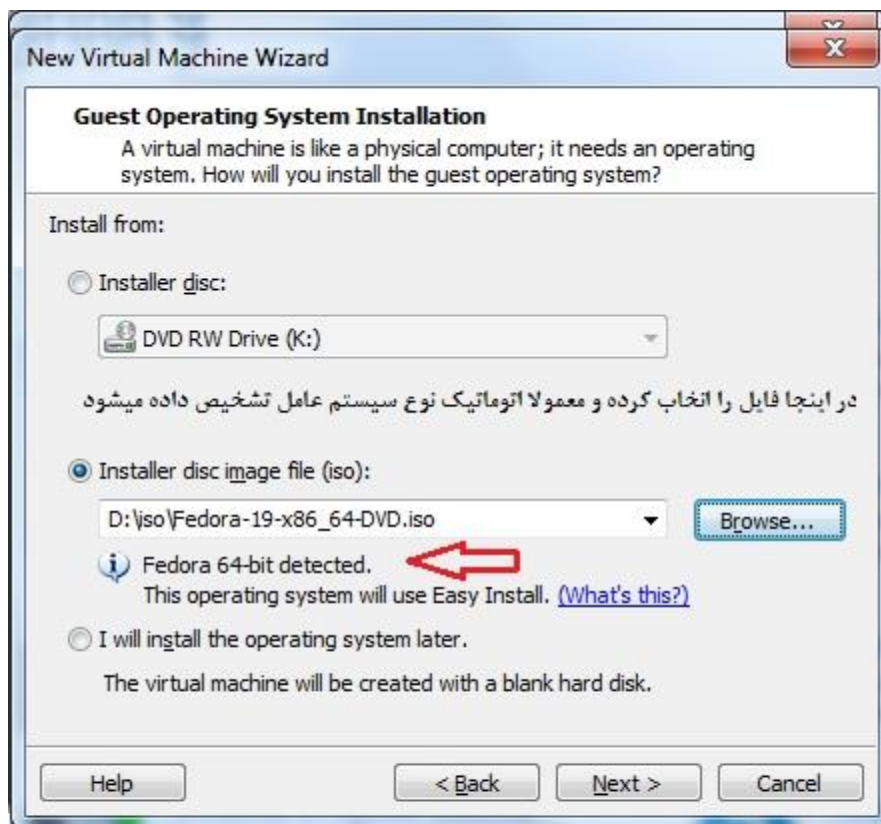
New Virtual Machine Wizard

Guest Operating System Installation
A virtual machine is like a physical computer; it needs an operating system. How will you install the guest operating system?

Install from:

Installer disc:

DVD RW Drive (K:)

در اینجا فایل را انخاب کرده و معمولا اتوماتیک نوع سیستم عامل تشخیص داده میشود

Installer disc image file (iso):

D:\iso\Fedora-19-x86_64-DVD.iso

Browse...

Fedora 64-bit detected.
This operating system will use Easy Install. (What's this?)

I will install the operating system later.

The virtual machine will be created with a blank hard disk.

Help

< Back

Next >

Cancel